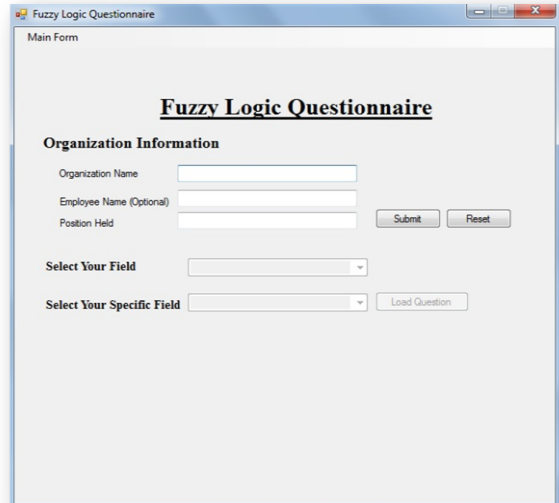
Fuzzy Logic Questionnaire

Main Form

Fuzzy Logic Questionnaire

Organization Information

Organization Name

Employee Name (Optional)

Position Held

Submit

Reset

Select Your Field

Select Your Specific Field

Load Question